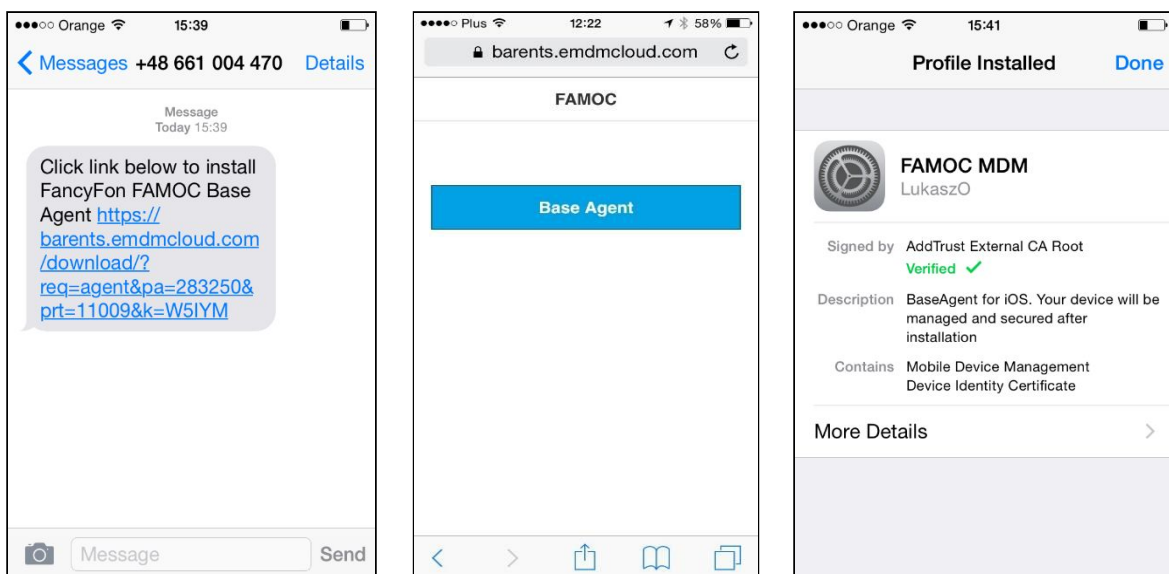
●●●○○ Orange 15:39

Messages +48 661 004 470 Details

Message
Today 15:39

Click link below to install FancyFon FAMOC Base Agent https://barents.emdmcloud.com/download/?req=agent&pa=283250&prt=11009&k=W5IYM

Message Send

●●●●○ Plus 12:22 58%

barents.emdmcloud.com

FAMOC

Base Agent

●●●○○ Orange 15:41

Profile Installed Done

FAMOC MDM
LukaszO

Signed by AddTrust External CA Root
Verified ✓

Description BaseAgent for iOS. Your device will be managed and secured after installation

Contains Mobile Device Management
Device Identity Certificate

More Details